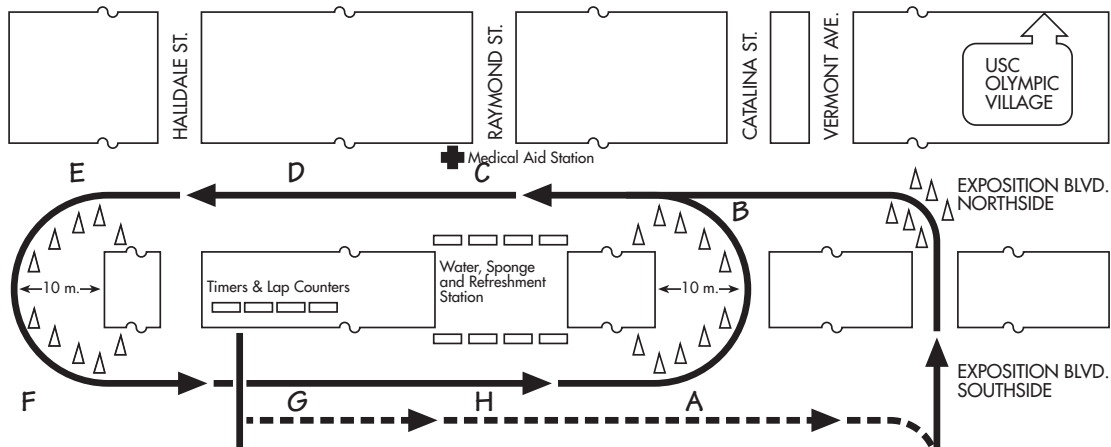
HALLDALE ST.
RAYMOND ST.
CATALINA ST.
VERMONT AVE.
USC OLYMPIC VILLAGE
Medical Aid Station
E
D
C
B
EXPOSITION BLVD. NORTHSIDE
Water, Sponge and Refreshment Station
Timers & Lap Counters
←10 m.→
←10 m.→
EXPOSITION BLVD. SOUTHSIDE
F
G
H
A